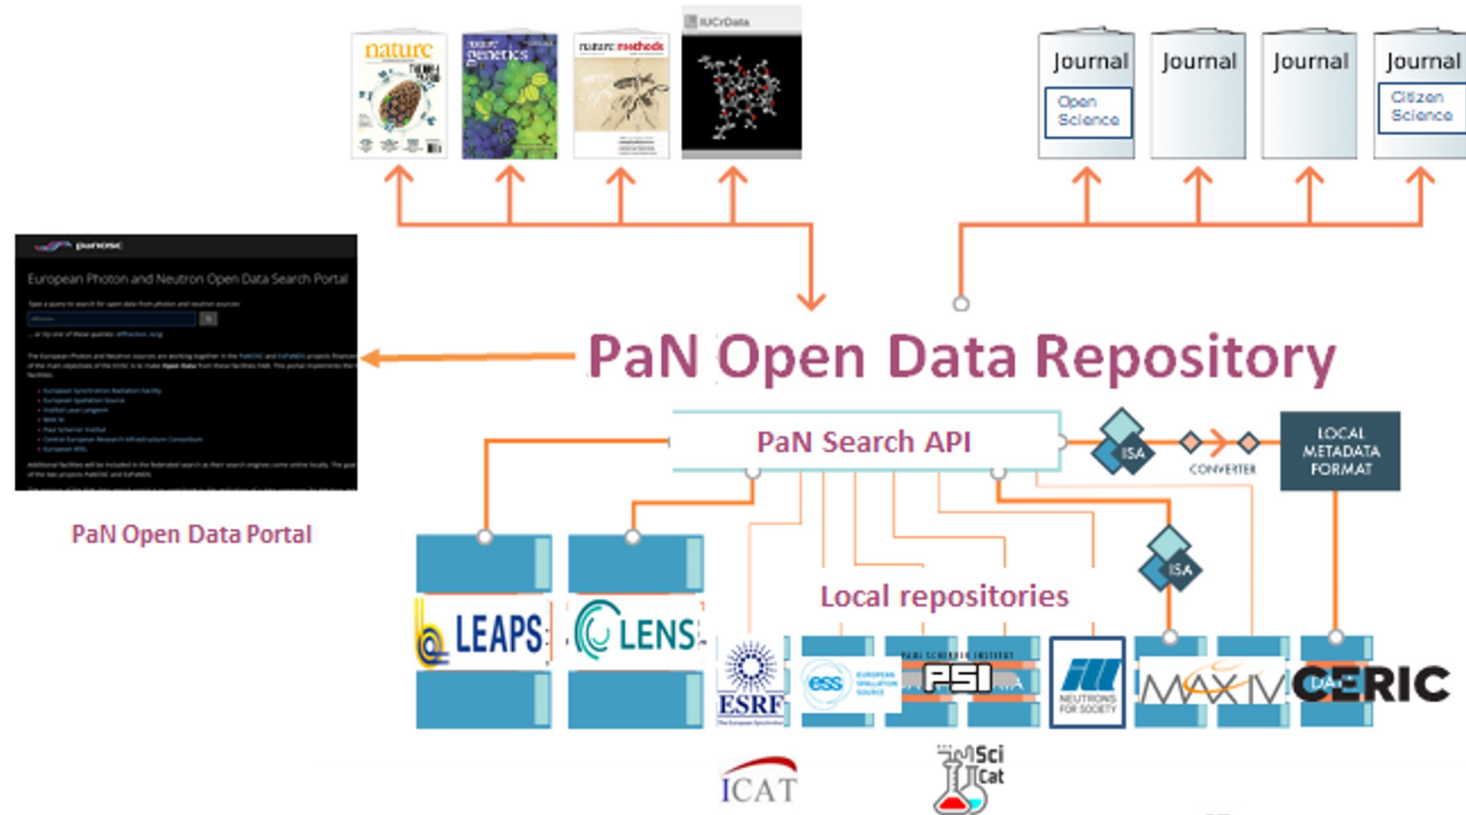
nature
nature genetics
nature methods
IUCrData
Journal
Open Science
Journal
Journal
Journal
Citizen Science

panosc
European Photon and Neutron Open Data Search Portal

PaN Open Data Portal

PaN Open Data Repository

PaN Search API
ISA
CONVERTER
LOCAL METADATA FORMAT
ISA

Local repositories

LEAPS
LENS
ESRF
ess EUROPEAN SPALLATION SOURCE
PAUL SCHERRER INSTITUT PSI
ILL NEUTRONS FOR SOCIETY
MAX IV
CERIC

ICAT
SciCat